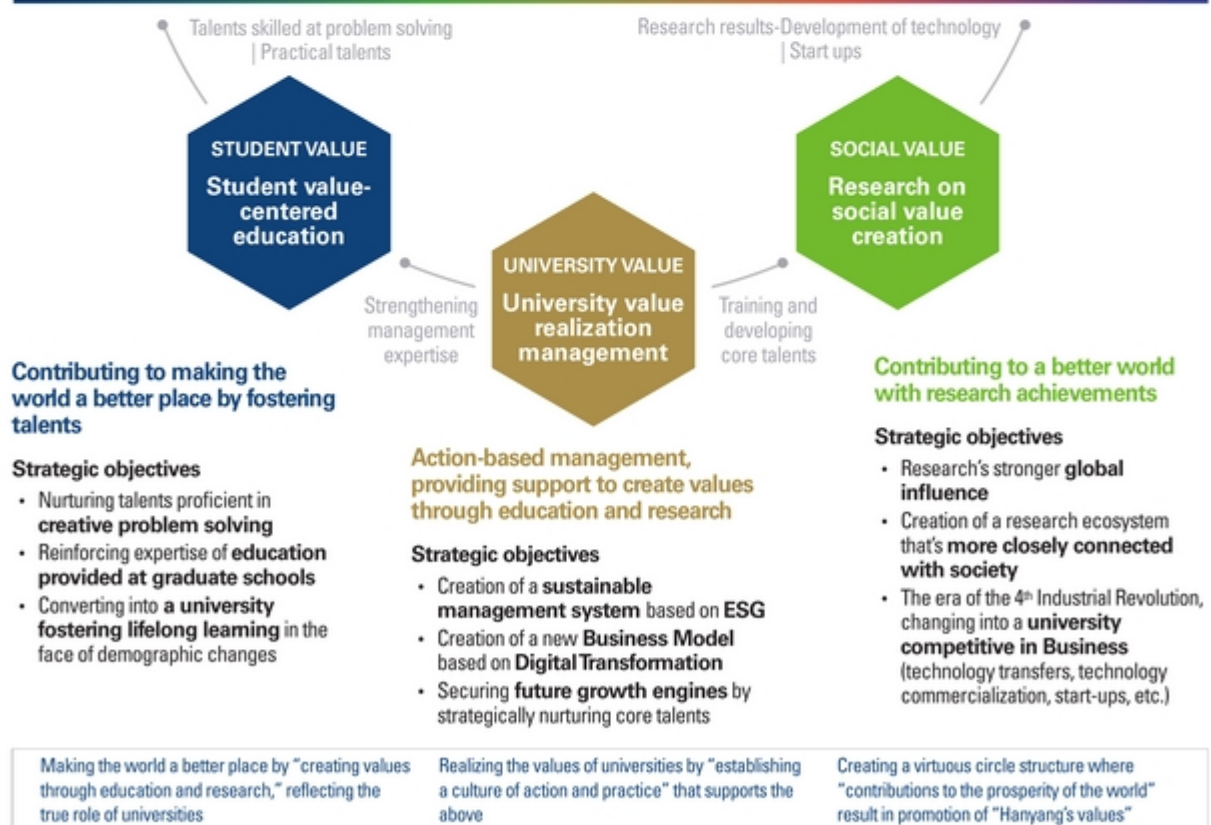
Talents skilled at problem solving | Practical talents

Research results-Development of technology | Start ups

STUDENT VALUE
Student value-centered education

SOCIAL VALUE
Research on social value creation

UNIVERSITY VALUE
University value realization management

Strengthening management expertise

Training and developing core talents

Contributing to making the world a better place by fostering talents

Strategic objectives
• Nurturing talents proficient in creative problem solving
• Reinforcing expertise of education provided at graduate schools
• Converting into a university fostering lifelong learning in the face of demographic changes

Action-based management, providing support to create values through education and research

Strategic objectives
• Creation of a sustainable management system based on ESG
• Creation of a new Business Model based on Digital Transformation
• Securing future growth engines by strategically nurturing core talents

Contributing to a better world with research achievements

Strategic objectives
• Research's stronger global influence
• Creation of a research ecosystem that's more closely connected with society
• The era of the 4$^{th}$ Industrial Revolution, changing into a university competitive in Business (technology transfers, technology commercialization, start-ups, etc.)

Making the world a better place by "creating values through education and research," reflecting the true role of universities

Realizing the values of universities by "establishing a culture of action and practice" that supports the above

Creating a virtuous circle structure where "contributions to the prosperity of the world" result in promotion of "Hanyang's values"